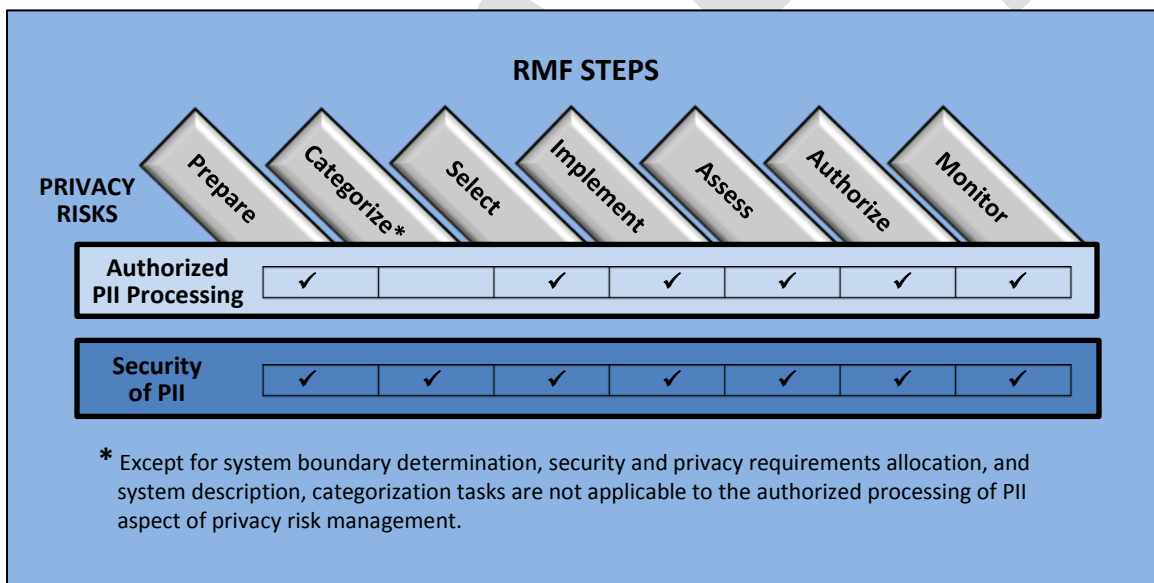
RMF STEPS

PRIVACY RISKS

Prepare

Categorize*

Select

Implement

Assess

Authorize

Monitor

| | Prepare | Categorize* | Select | Implement | Assess | Authorize | Monitor |
|---|---|---|---|---|---|---|---|
| Authorized PII Processing | ✓ | | ✓ | ✓ | ✓ | ✓ | ✓ |
| Security of PII | ✓ | ✓ | ✓ | ✓ | ✓ | ✓ | ✓ |

* Except for system boundary determination, security and privacy requirements allocation, and system description, categorization tasks are not applicable to the authorized processing of PII aspect of privacy risk management.